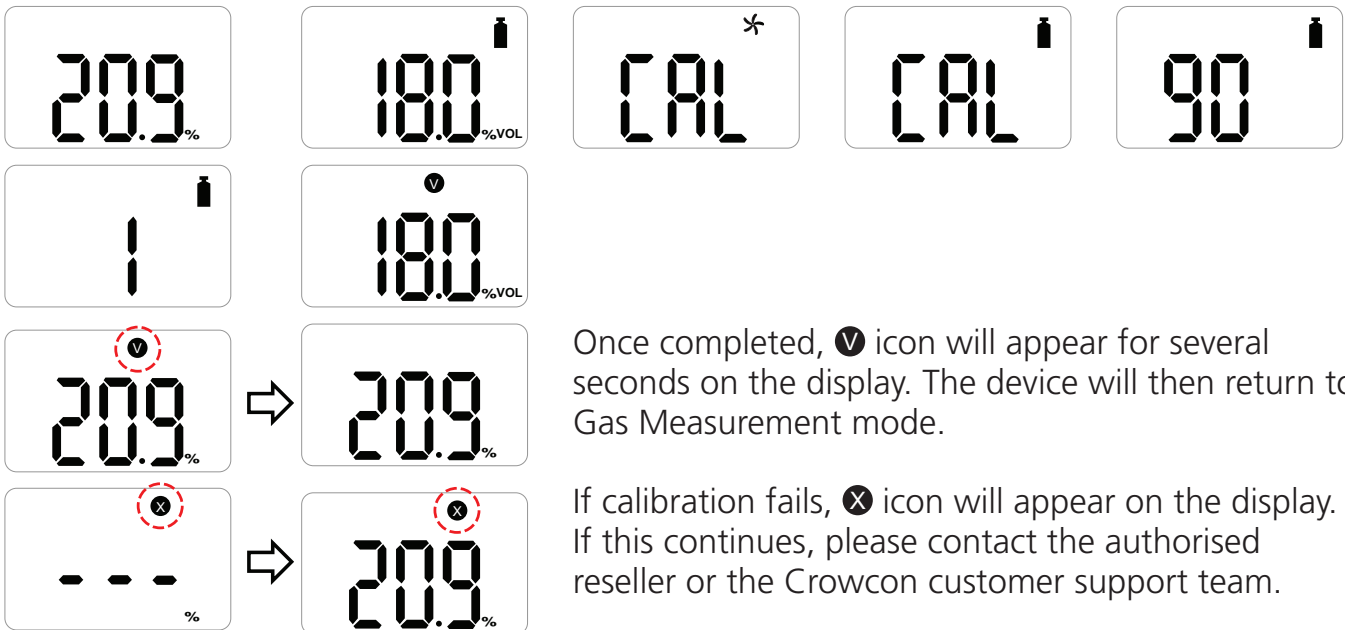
20.9 %

18.0 %VOL

CAL

CAL

90

1

V

18.0 %VOL

V

20.9 %

20.9 %

X

- - - %

X

20.9 %

Once completed, V icon will appear for several seconds on the display. The device will then return to Gas Measurement mode.

If calibration fails, X icon will appear on the display. If this continues, please contact the authorised reseller or the Crowcon customer support team.